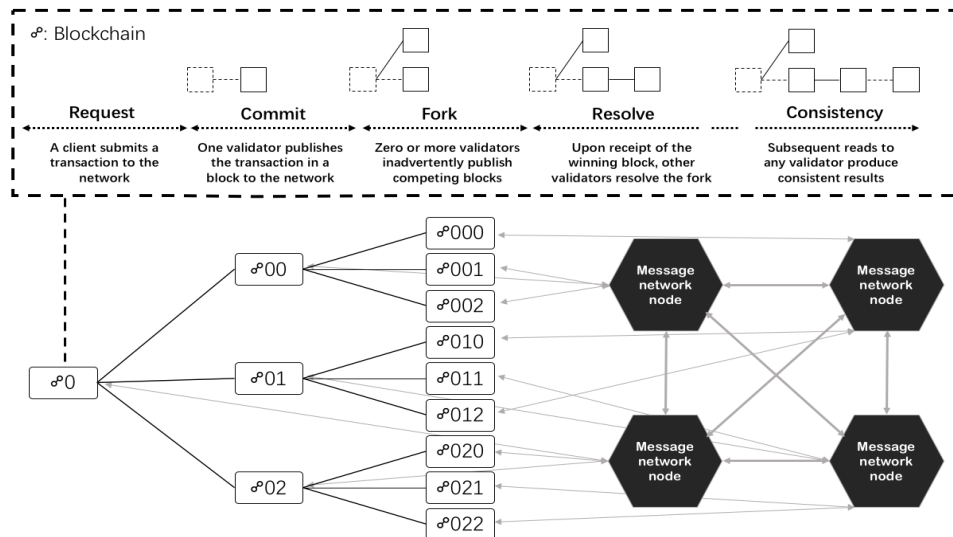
☍: Blockchain

Request
A client submits a transaction to the network

Commit
One validator publishes the transaction in a block to the network

Fork
Zero or more validators inadvertently publish competing blocks

Resolve
Upon receipt of the winning block, other validators resolve the fork

Consistency
Subsequent reads to any validator produce consistent results

☍0

☍00

☍01

☍02

☍000

☍001

☍002

☍010

☍011

☍012

☍020

☍021

☍022

Message network node

Message network node

Message network node

Message network node